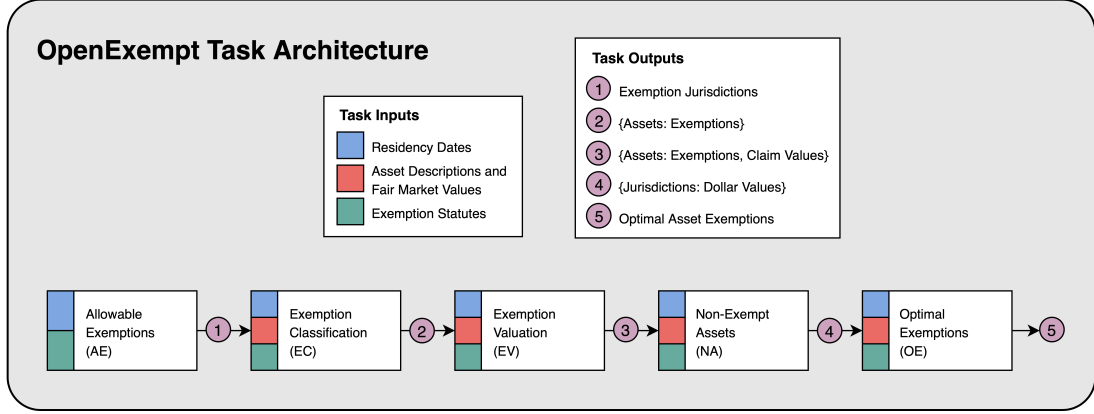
OpenExempt Task Architecture

Task Inputs

Residency Dates

Asset Descriptions and Fair Market Values

Exemption Statutes

Task Outputs

1 Exemption Jurisdictions

2 {Assets: Exemptions}

3 {Assets: Exemptions, Claim Values}

4 {Jurisdictions: Dollar Values}

5 Optimal Asset Exemptions

Allowable Exemptions (AE)

1

Exemption Classification (EC)

2

Exemption Valuation (EV)

3

Non-Exempt Assets (NA)

4

Optimal Exemptions (OE)

5